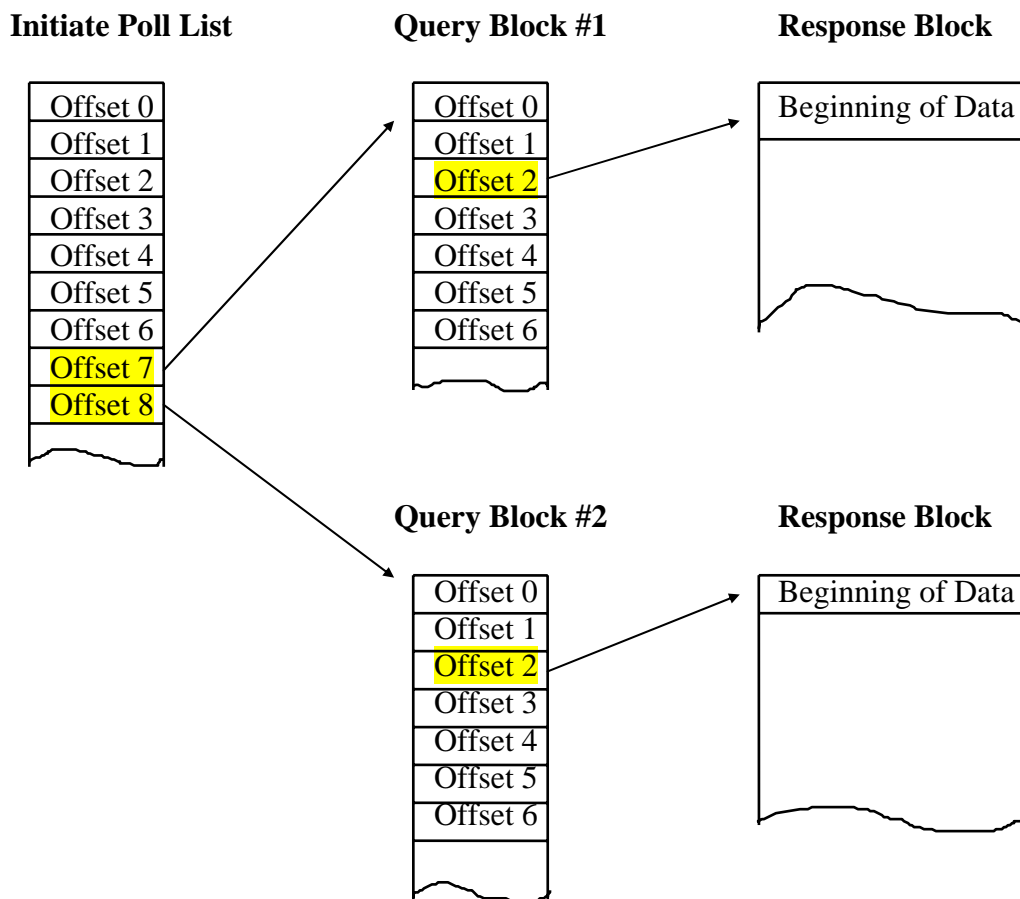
Initiate Poll List

Offset 0
Offset 1
Offset 2
Offset 3
Offset 4
Offset 5
Offset 6
Offset 7
Offset 8

Query Block #1

Offset 0
Offset 1
Offset 2
Offset 3
Offset 4
Offset 5
Offset 6

Response Block

Beginning of Data

Query Block #2

Offset 0
Offset 1
Offset 2
Offset 3
Offset 4
Offset 5
Offset 6

Response Block

Beginning of Data